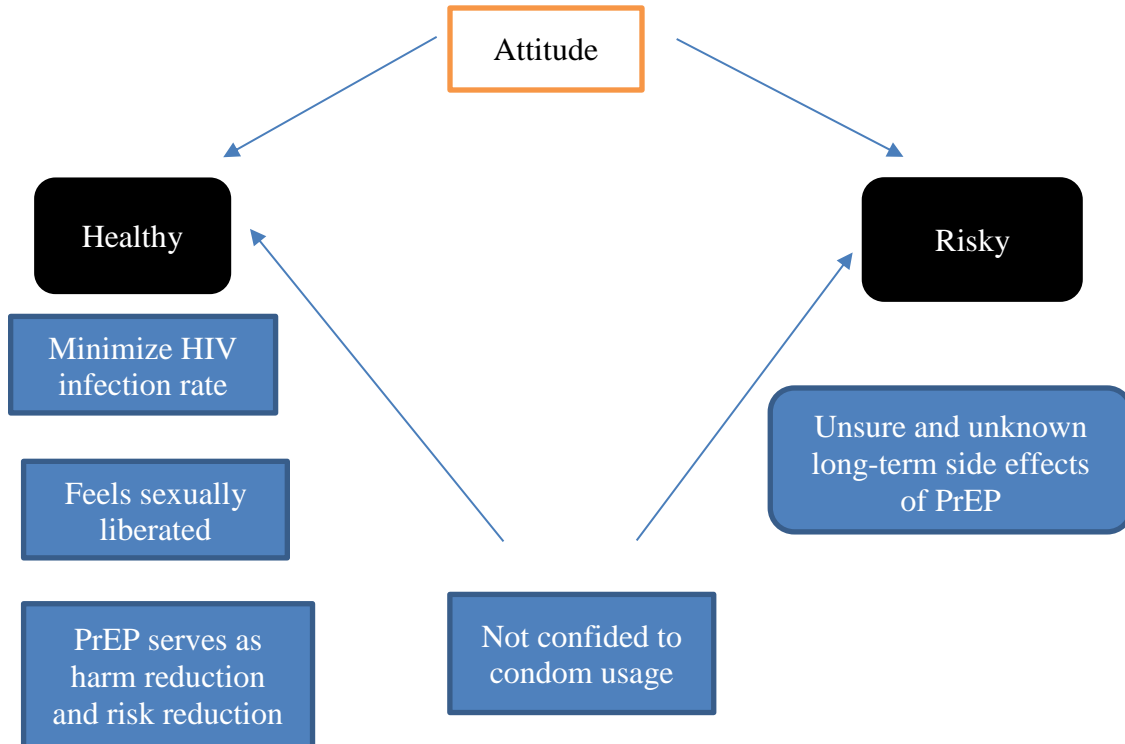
Attitude

Healthy

Risky

Minimize HIV infection rate

Feels sexually liberated

PrEP serves as harm reduction and risk reduction

Not confided to condom usage

Unsure and unknown long-term side effects of PrEP